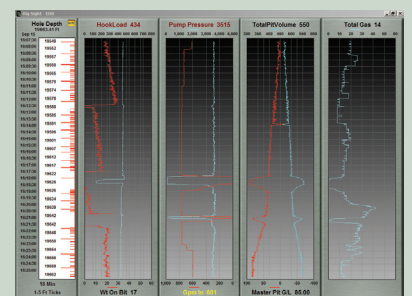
Rig Sight - DB0

Hole Depth
HookLoad 434
Pump Pressure 3615
TotalPitVolume 550
Total Gas 14

16048
16052
16056
16060
16064
16068
16072
16076
16080
16084
16088
16092
16096
16600
16604
16608
16612
16616
16620
16624
16628
16632
16636
16640
16644
16648
16652
16656
16660

10 Min
1-5 Ft Ticks
Wt On Bit 17
Spm In 001
Master Pit G/L 85.00